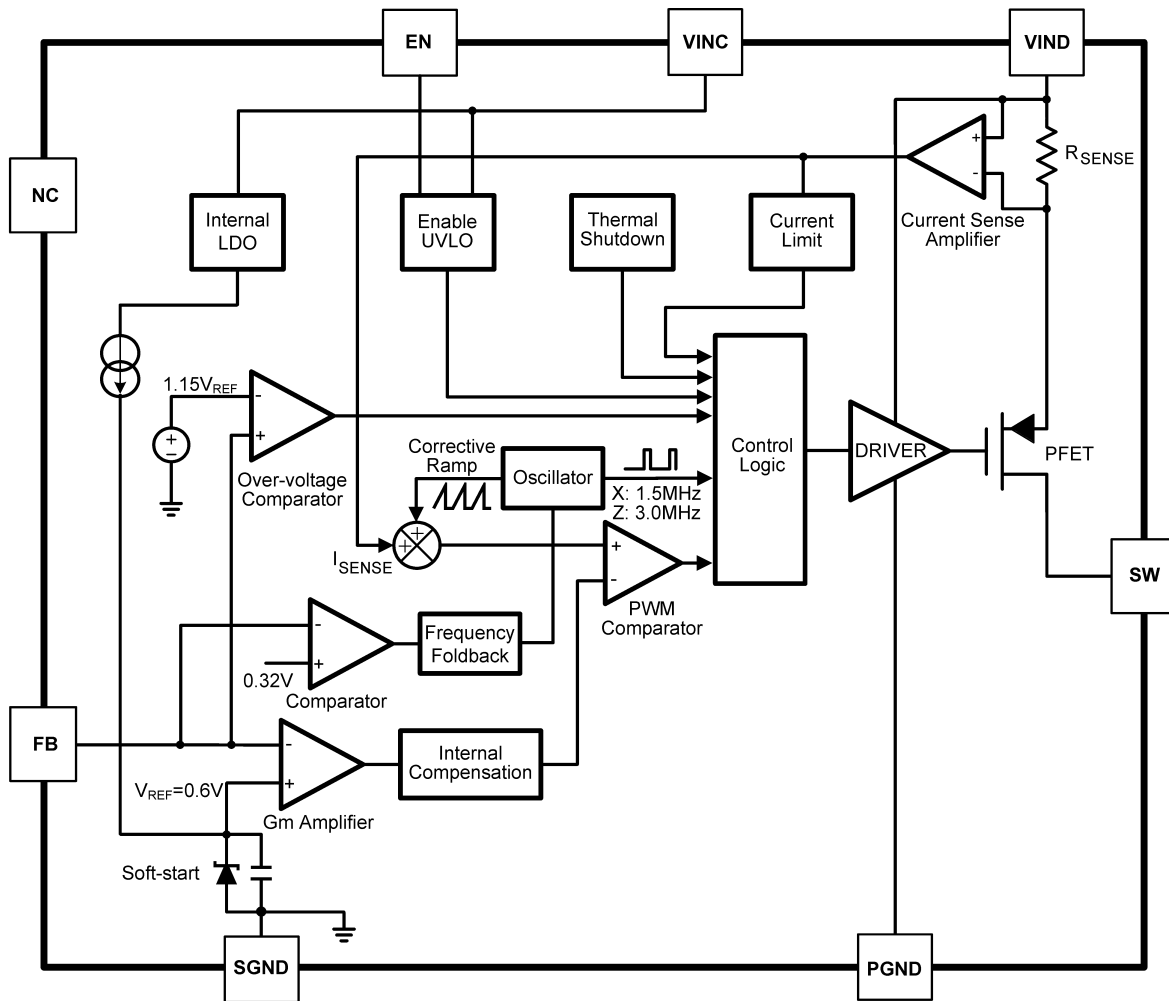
EN
VINC
VIND
NC
Internal LDO
Enable UVLO
Thermal Shutdown
Current Limit
+
-
$R_{SENSE}$
Current Sense Amplifier
$1.15V_{REF}$
-
+
Over-voltage Comparator
Corrective Ramp
Oscillator
X: 1.5MHz
Z: 3.0MHz
Control Logic
DRIVER
PFET
$I_{SENSE}$
+
+
-
PWM Comparator
SW
-
+
0.32V
Comparator
Frequency Foldback
FB
-
+
$V_{REF}$=0.6V
Gm Amplifier
Internal Compensation
Soft-start
SGND
PGND